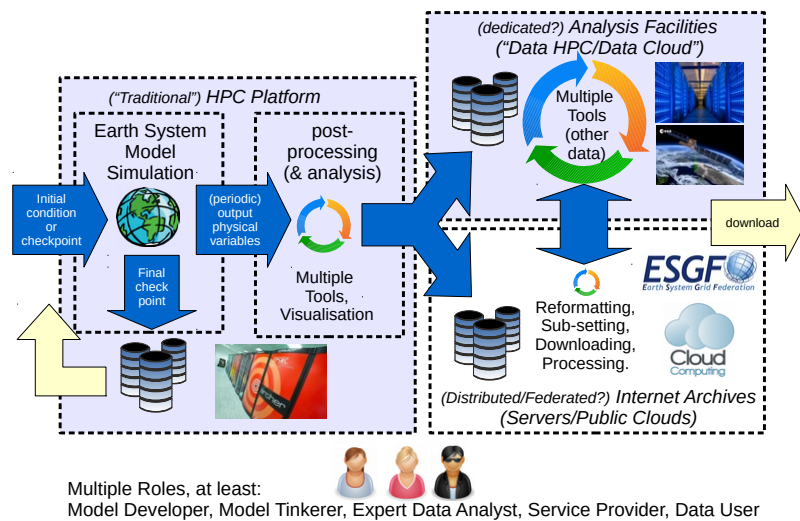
(dedicated?) Analysis Facilities
("Data HPC/Data Cloud")

Multiple Tools (other data)

("Traditional") HPC Platform

Earth System Model Simulation

post-processing (& analysis)

Initial condition or checkpoint

(periodic) output physical variables

Multiple Tools, Visualisation

Final check point

download

ESGF
Earth System Grid Federation

Reformatting, Sub-setting, Downloading, Processing.

Cloud Computing

(Distributed/Federated?) Internet Archives
(Servers/Public Clouds)

Multiple Roles, at least:
Model Developer, Model Tinkerer, Expert Data Analyst, Service Provider, Data User